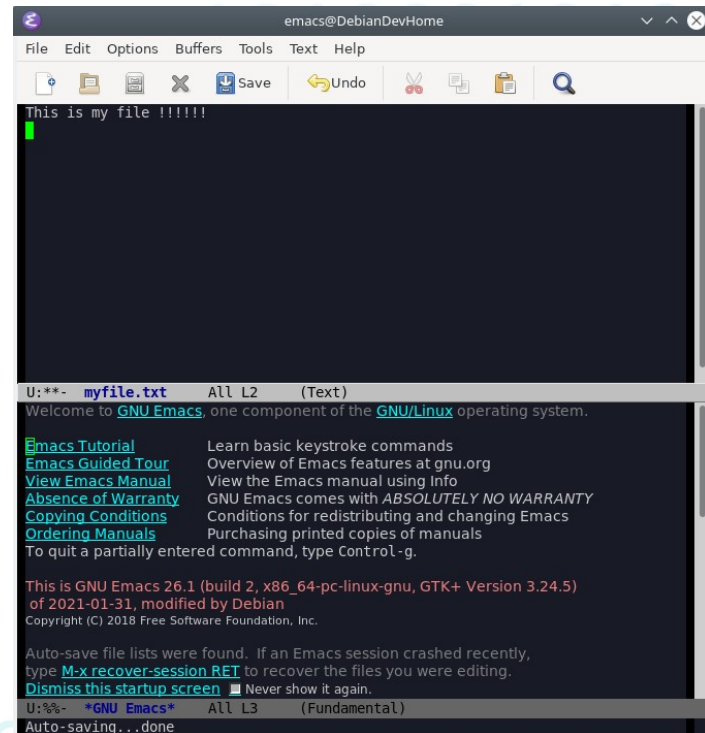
emacs@DebianDevHome

File Edit Options Buffers Tools Text Help

Save Undo

This is my file !!!!!!

U:**- myfile.txt All L2 (Text)

Welcome to GNU Emacs, one component of the GNU/Linux operating system.

Emacs Tutorial Learn basic keystroke commands
Emacs Guided Tour Overview of Emacs features at gnu.org
View Emacs Manual View the Emacs manual using Info
Absence of Warranty GNU Emacs comes with ABSOLUTELY NO WARRANTY
Copying Conditions Conditions for redistributing and changing Emacs
Ordering Manuals Purchasing printed copies of manuals
To quit a partially entered command, type Control-g.

This is GNU Emacs 26.1 (build 2, x86_64-pc-linux-gnu, GTK+ Version 3.24.5) of 2021-01-31, modified by Debian
Copyright (C) 2018 Free Software Foundation, Inc.

Auto-save file lists were found. If an Emacs session crashed recently, type M-x recover-session RET to recover the files you were editing.
Dismiss this startup screen Never show it again.

U:%%- *GNU Emacs* All L3 (Fundamental)
Auto-saving...done